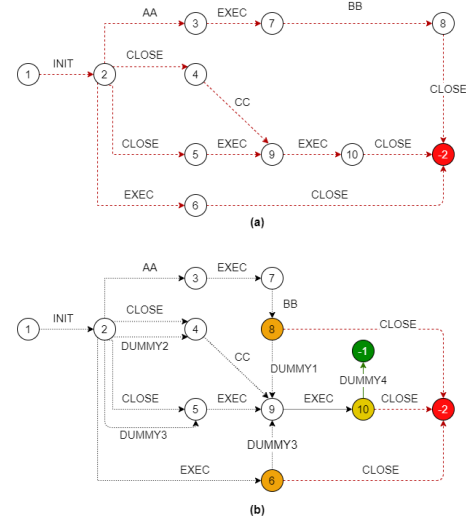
AA
EXEC
BB
3
7
8
INIT
1
2
CLOSE
4
CLOSE
CC
CLOSE
EXEC
EXEC
CLOSE
5
9
10
-2
EXEC
CLOSE
6
(a)

AA
EXEC
3
7
BB
INIT
CLOSE
CLOSE
1
2
4
8
DUMMY2
CC
-1
DUMMY1
DUMMY4
CLOSE
EXEC
EXEC
CLOSE
5
9
10
-2
DUMMY3
DUMMY3
EXEC
CLOSE
6
(b)